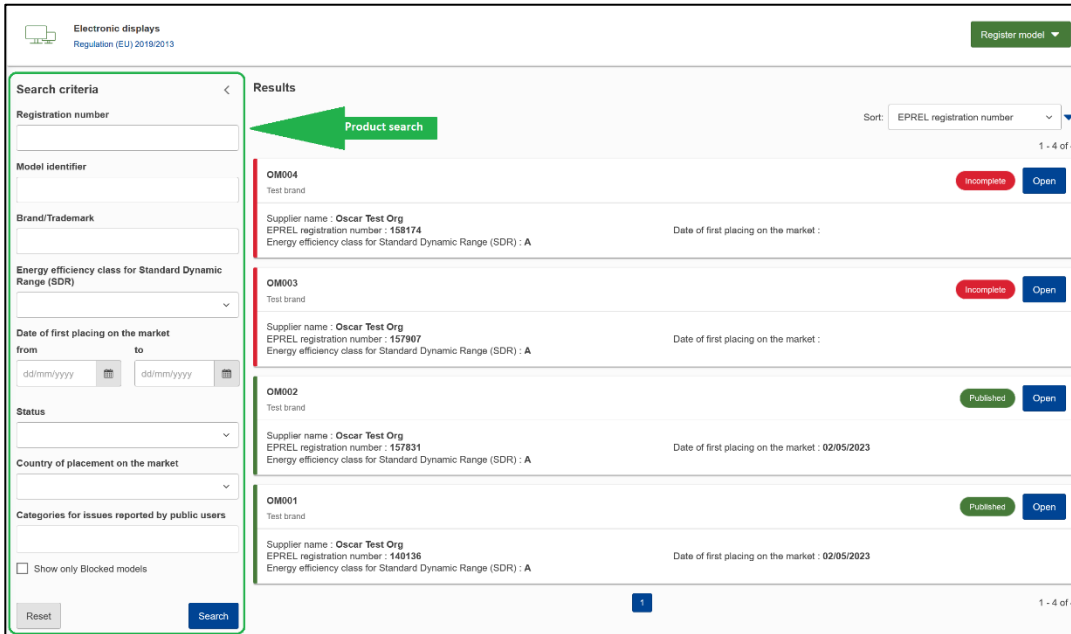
Electronic displays
Regulation (EU) 2019/2013

Register model

Search criteria

Registration number

Product search

Model identifier

Brand/Trademark

Energy efficiency class for Standard Dynamic Range (SDR)

Date of first placing on the market
from
dd/mm/yyyy
to
dd/mm/yyyy

Status

Country of placement on the market

Categories for issues reported by public users

Show only Blocked models

Reset
Search

Results

Sort: EPREL registration number

1 - 4 of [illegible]

OM004
Test brand
Incomplete
Open
Supplier name : Oscar Test Org
EPREL registration number : 158174
Energy efficiency class for Standard Dynamic Range (SDR) : A
Date of first placing on the market :

OM003
Test brand
Incomplete
Open
Supplier name : Oscar Test Org
EPREL registration number : 157907
Energy efficiency class for Standard Dynamic Range (SDR) : A
Date of first placing on the market :

OM002
Test brand
Published
Open
Supplier name : Oscar Test Org
EPREL registration number : 157831
Energy efficiency class for Standard Dynamic Range (SDR) : A
Date of first placing on the market : 02/05/2023

OM001
Test brand
Published
Open
Supplier name : Oscar Test Org
EPREL registration number : 140136
Energy efficiency class for Standard Dynamic Range (SDR) : A
Date of first placing on the market : 02/05/2023

1

1 - 4 of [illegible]